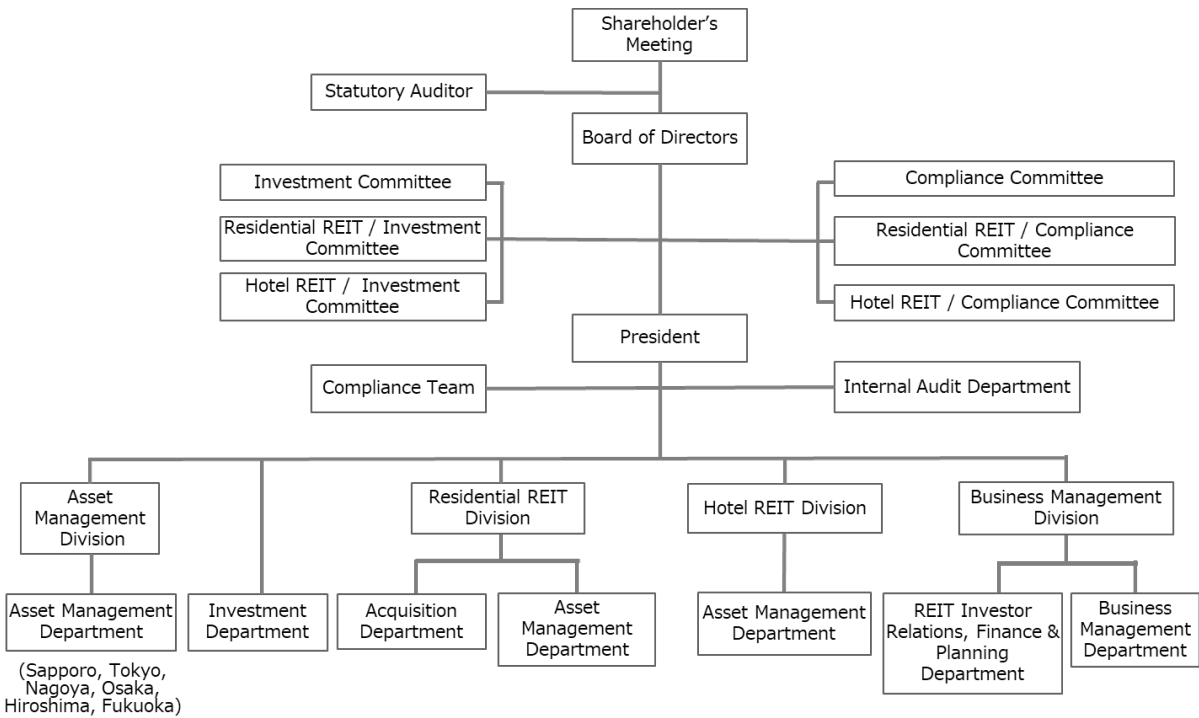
Shareholder's Meeting

Statutory Auditor

Board of Directors

Investment Committee

Residential REIT / Investment Committee

Hotel REIT / Investment Committee

Compliance Committee

Residential REIT / Compliance Committee

Hotel REIT / Compliance Committee

President

Compliance Team

Internal Audit Department

Asset Management Division

Asset Management Department

(Sapporo, Tokyo, Nagoya, Osaka, Hiroshima, Fukuoka)

Investment Department

Residential REIT Division

Acquisition Department

Asset Management Department

Hotel REIT Division

Asset Management Department

Business Management Division

REIT Investor Relations, Finance & Planning Department

Business Management Department